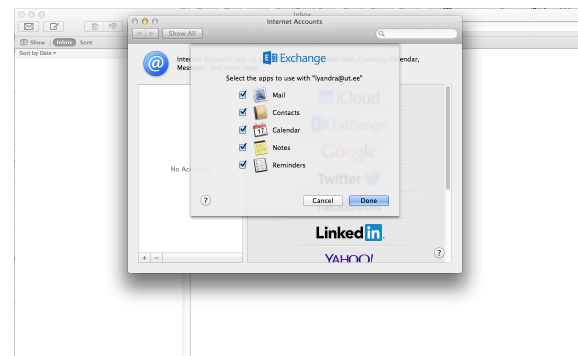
Inbox

Show Inbox Sent

Sort by Date

Internet Accounts

Show All

Intern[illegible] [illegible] Mail, Contacts, Calendar, Mes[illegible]

Exchange

Select the apps to use with "lyandra@ut.ee"

Mail

Contacts

Calendar

Notes

Reminders

No Acc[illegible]

iCloud

Exchange

Google

Twitter

LinkedIn

YAHOO!

?

Cancel

Done

+ −

?